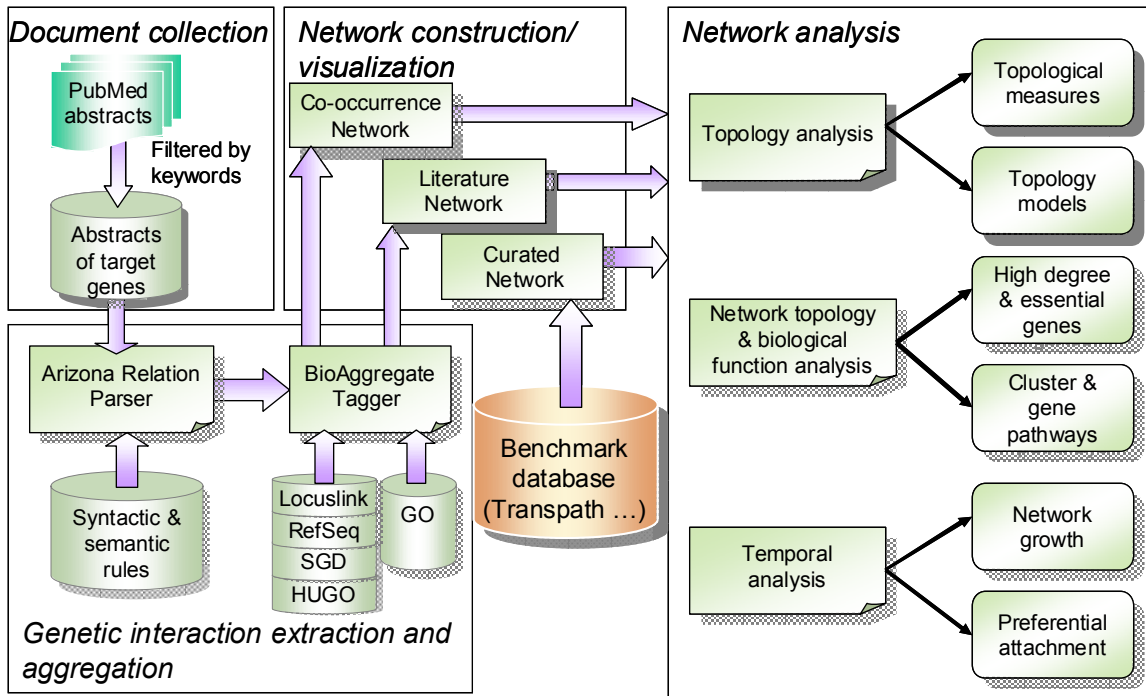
Document collection

PubMed abstracts

Filtered by keywords

Abstracts of target genes

Network construction/ visualization

Co-occurrence Network

Literature Network

Curated Network

Network analysis

Topology analysis

Topological measures

Topology models

Network topology & biological function analysis

High degree & essential genes

Cluster & gene pathways

Temporal analysis

Network growth

Preferential attachment

Arizona Relation Parser

BioAggregate Tagger

Benchmark database (Transpath …)

Syntactic & semantic rules

Locuslink

RefSeq

SGD

HUGO

GO

Genetic interaction extraction and aggregation